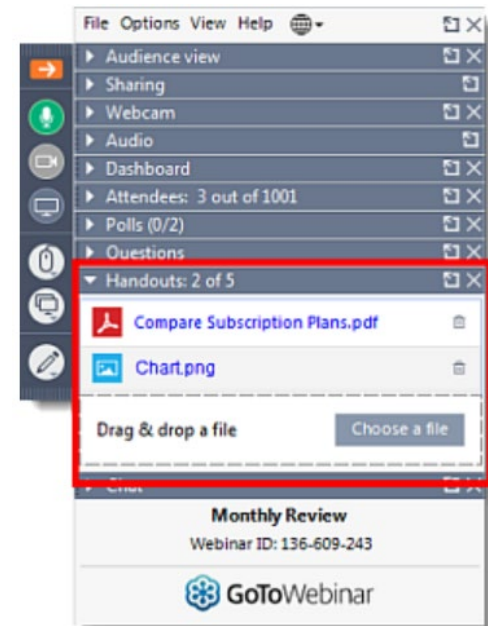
File Options View Help

Audience view

Sharing

Webcam

Audio

Dashboard

Attendees: 3 out of 1001

Polls (0/2)

Questions

Handouts: 2 of 5

Compare Subscription Plans.pdf

Chart.png

Drag & drop a file

Choose a file

Chat

Monthly Review

Webinar ID: 136-609-243

GoToWebinar